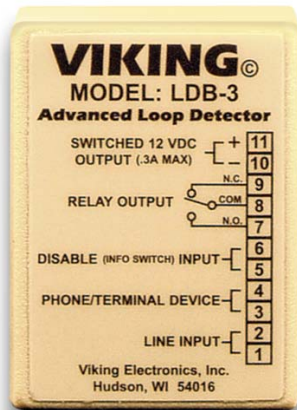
VIKING©
MODEL: LDB-3
Advanced Loop Detector

SWITCHED 12 VDC OUTPUT (.3A MAX)
+ 11
– 10

RELAY OUTPUT
N.C. 9
COM 8
N.O. 7

DISABLE (INFO SWITCH) INPUT
6
5

PHONE/TERMINAL DEVICE
4
3

LINE INPUT
2
1

Viking Electronics, Inc.
Hudson, WI 54016